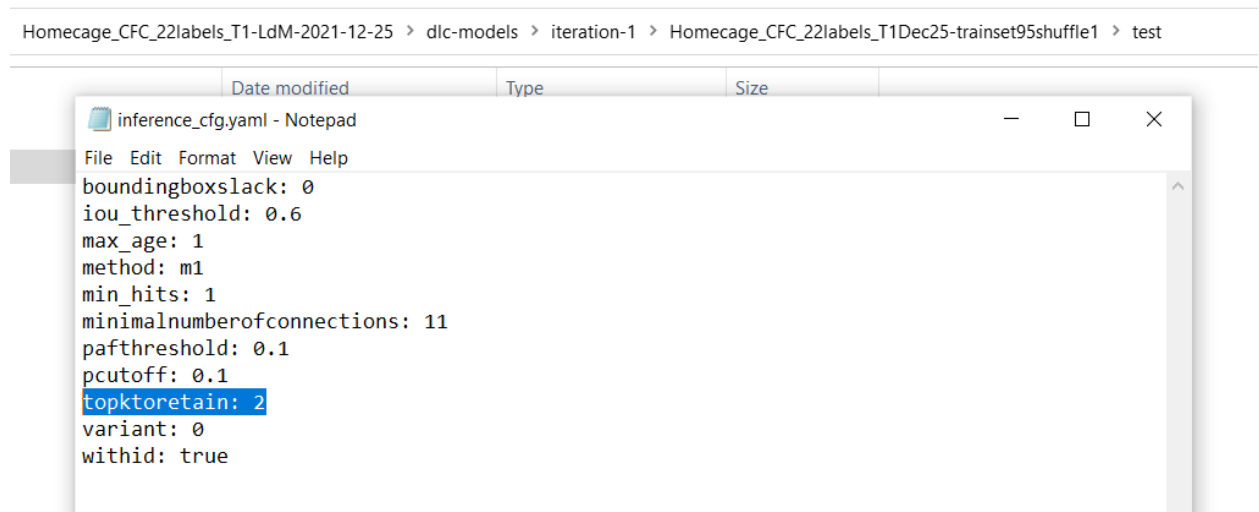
Homecage_CFC_22labels_T1-LdM-2021-12-25 > dlc-models > iteration-1 > Homecage_CFC_22labels_T1Dec25-trainset95shuffle1 > test

Date modified Type Size

inference_cfg.yaml - Notepad

File Edit Format View Help

boundingboxslack: 0
iou_threshold: 0.6
max_age: 1
method: m1
min_hits: 1
minimalnumberofconnections: 11
pafthreshold: 0.1
pcutoff: 0.1
topktoretain: 2
variant: 0
withid: true